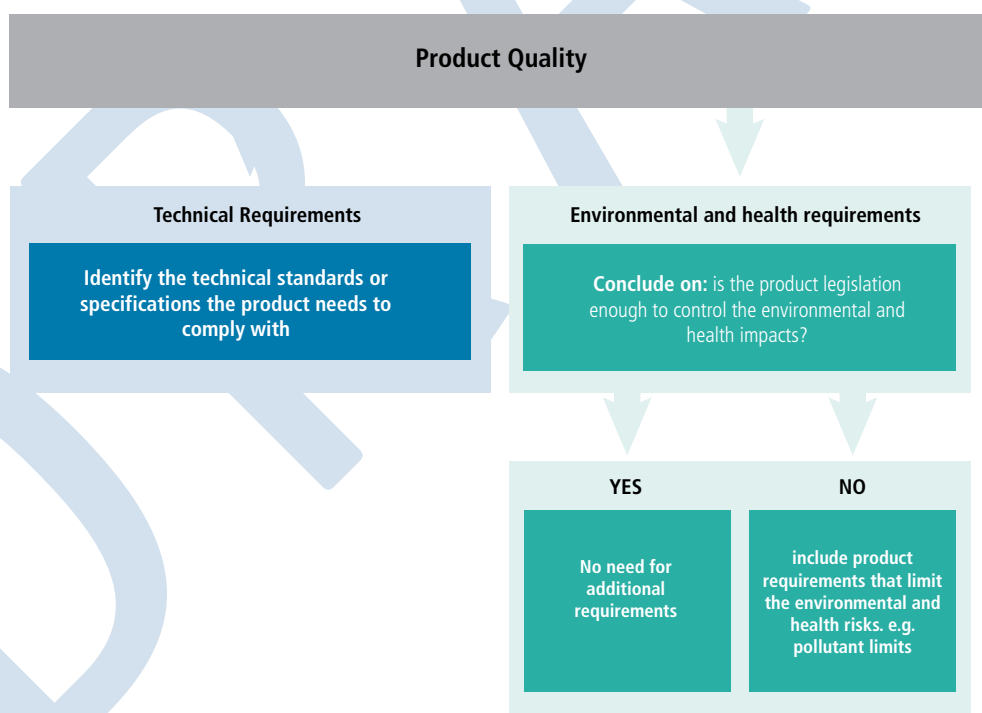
Product Quality

Technical Requirements

Identify the technical standards or specifications the product needs to comply with

Environmental and health requirements

Conclude on: is the product legislation enough to control the environmental and health impacts?

YES

No need for additional requirements

NO

include product requirements that limit the environmental and health risks. e.g. pollutant limits